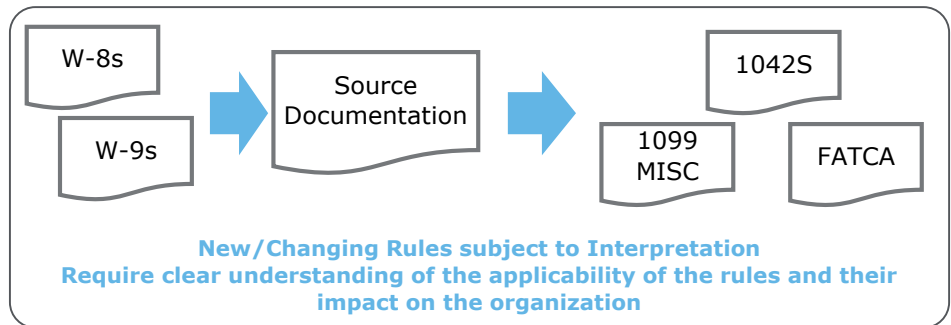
W-8s

W-9s

Source Documentation

1042S

1099 MISC

FATCA

New/Changing Rules subject to Interpretation
Require clear understanding of the applicability of the rules and their impact on the organization